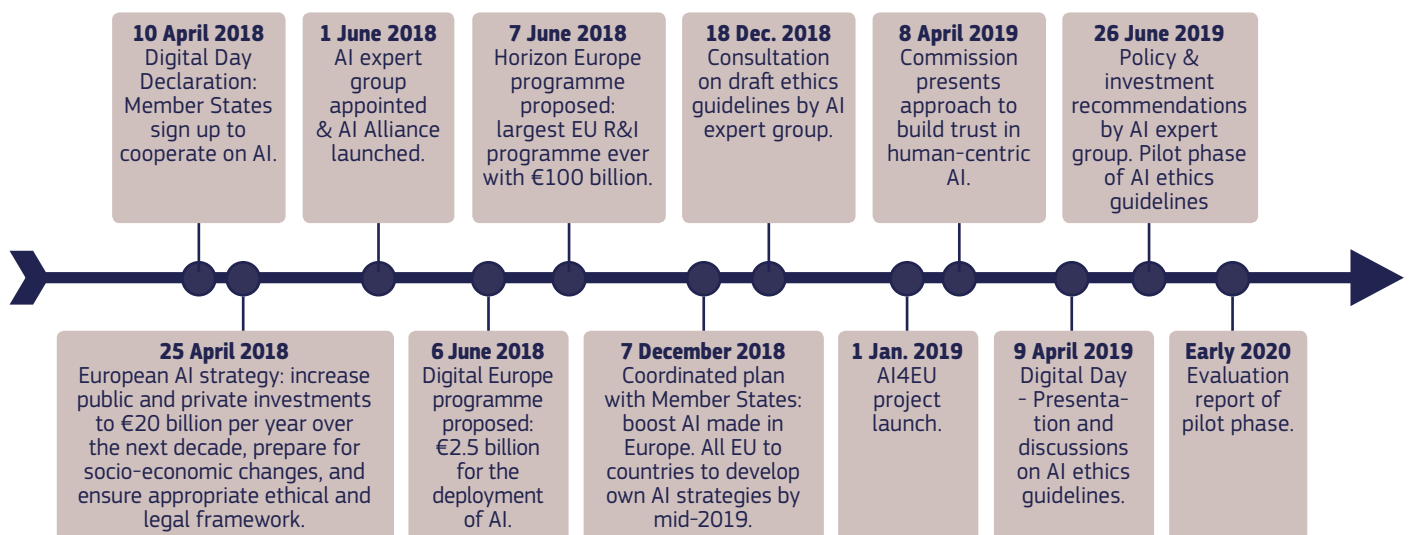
**10 April 2018**
Digital Day Declaration: Member States sign up to cooperate on AI.

**1 June 2018**
AI expert group appointed & AI Alliance launched.

**7 June 2018**
Horizon Europe programme proposed: largest EU R&I programme ever with €100 billion.

**18 Dec. 2018**
Consultation on draft ethics guidelines by AI expert group.

**8 April 2019**
Commission presents approach to build trust in human-centric AI.

**26 June 2019**
Policy & investment recommendations by AI expert group. Pilot phase of AI ethics guidelines

**25 April 2018**
European AI strategy: increase public and private investments to €20 billion per year over the next decade, prepare for socio-economic changes, and ensure appropriate ethical and legal framework.

**6 June 2018**
Digital Europe programme proposed: €2.5 billion for the deployment of AI.

**7 December 2018**
Coordinated plan with Member States: boost AI made in Europe. All EU to countries to develop own AI strategies by mid-2019.

**1 Jan. 2019**
AI4EU project launch.

**9 April 2019**
Digital Day - Presentation and discussions on AI ethics guidelines.

**Early 2020**
Evaluation report of pilot phase.